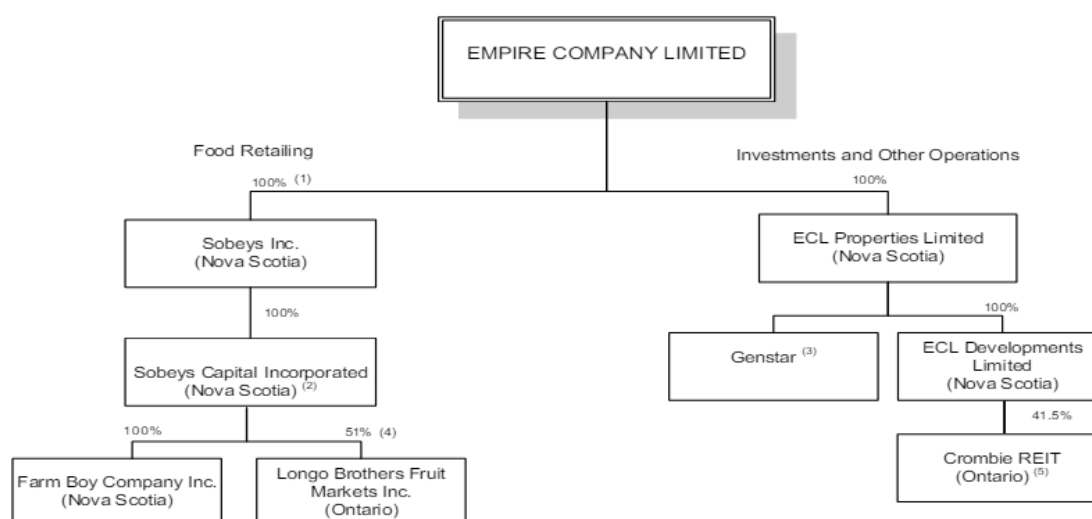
EMPIRE COMPANY LIMITED

Food Retailing

100% $^{(1)}$

Sobeys Inc.
(Nova Scotia)

100%

Sobeys Capital Incorporated
(Nova Scotia) $^{(2)}$

100%

Farm Boy Company Inc.
(Nova Scotia)

51% (4)

Longo Brothers Fruit Markets Inc.
(Ontario)

Investments and Other Operations

100%

ECL Properties Limited
(Nova Scotia)

Genstar $^{(3)}$

100%

ECL Developments Limited
(Nova Scotia)

41.5%

Crombie REIT
(Ontario) $^{(5)}$